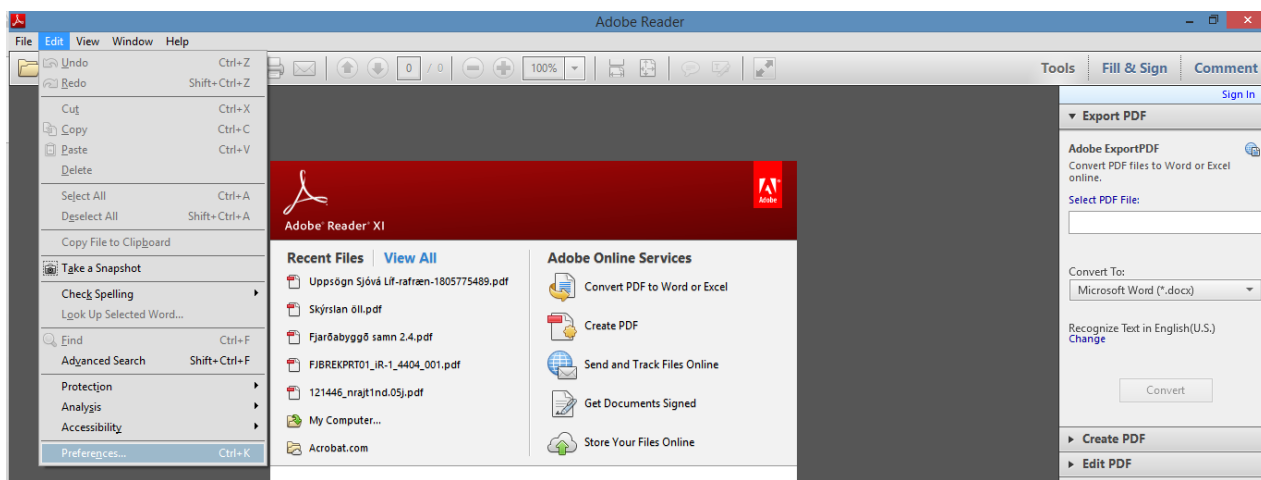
Adobe Reader

File Edit View Window Help

Undo Ctrl+Z
Redo Shift+Ctrl+Z
Cut Ctrl+X
Copy Ctrl+C
Paste Ctrl+V
Delete
Select All Ctrl+A
Deselect All Shift+Ctrl+A
Copy File to Clipboard
Take a Snapshot
Check Spelling
Look Up Selected Word...
Find Ctrl+F
Advanced Search Shift+Ctrl+F
Protection
Analysis
Accessibility
Preferences... Ctrl+K

0 / 0 100%

Tools Fill & Sign Comment

Sign In

Export PDF

Adobe ExportPDF
Convert PDF files to Word or Excel online.
Select PDF File:

Convert To:
Microsoft Word (*.docx)

Recognize Text in English(U.S.)
Change

Convert

Create PDF
Edit PDF

Adobe

Adobe® Reader® XI

Recent Files | View All
Uppsögn Sjóvá Líf-rafræn-1805775489.pdf
Skýrslan öll.pdf
Fjarðabyggð samn 2.4.pdf
FJBREKPRT01_iR-1_4404_001.pdf
121446_nrajt1nd.05j.pdf
My Computer...
Acrobat.com

Adobe Online Services
Convert PDF to Word or Excel
Create PDF
Send and Track Files Online
Get Documents Signed
Store Your Files Online